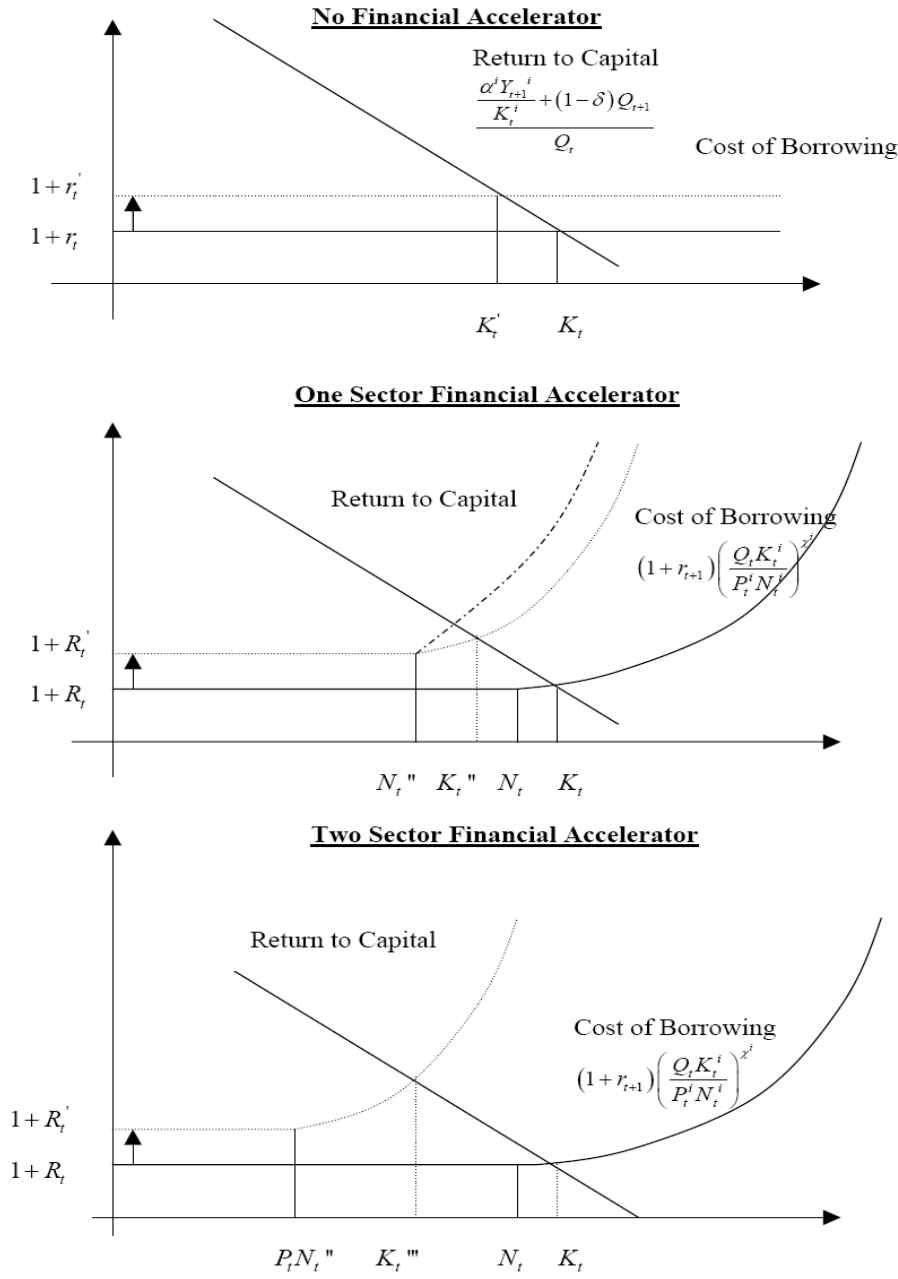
No Financial Accelerator

Return to Capital
$\frac{\frac{\alpha^i Y_{t+1}{}^i}{K_t{}^i} + (1-\delta) Q_{t+1}}{Q_t}$

Cost of Borrowing

$1+r_t^{'}$
$1+r_t$

$K_t^{'}$ $K_t$

One Sector Financial Accelerator

Return to Capital

Cost of Borrowing
$(1+r_{t+1})\left(\frac{Q_t K_t{}^i}{P_t^i N_t^i}\right)^{\chi^i}$

$1+R_t^{'}$
$1+R_t$

$N_t$" $K_t$" $N_t$ $K_t$

Two Sector Financial Accelerator

Return to Capital

Cost of Borrowing
$(1+r_{t+1})\left(\frac{Q_t K_t{}^i}{P_t^i N_t{}^i}\right)^{\chi^i}$

$1+R_t^{'}$
$1+R_t$

$P_t N_t$" $K_t$"' $N_t$ $K_t$